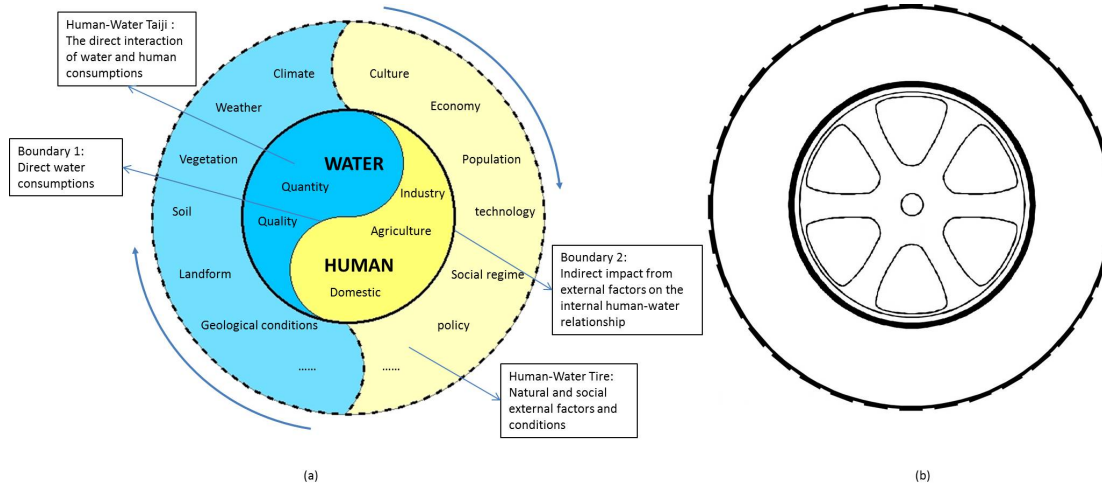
Human-Water Taiji : The direct interaction of water and human consumptions

Boundary 1: Direct water consumptions

Climate

Weather

Vegetation

Soil

Landform

Geological conditions

......

Culture

Economy

Population

technology

Social regime

policy

......

WATER

Quantity

Quality

Industry

Agriculture

HUMAN

Domestic

Boundary 2: Indirect impact from external factors on the internal human-water relationship

Human-Water Tire: Natural and social external factors and conditions

(a)

(b)